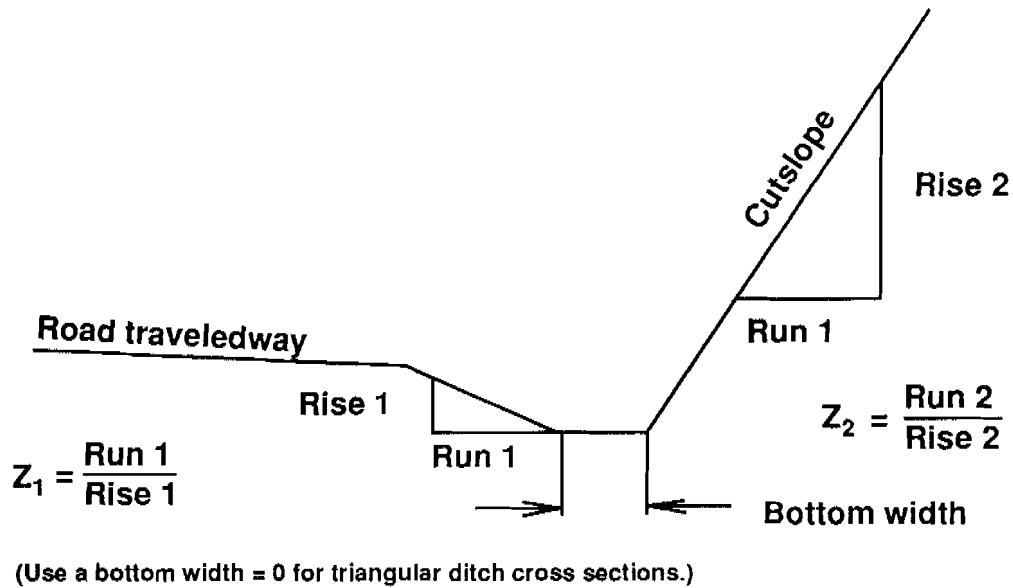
Cutslope

Rise 2

Road traveledway

Run 1

Rise 1

$Z_2 = \frac{\text{Run 2}}{\text{Rise 2}}$

Run 1

$Z_1 = \frac{\text{Run 1}}{\text{Rise 1}}$

Bottom width

(Use a bottom width = 0 for triangular ditch cross sections.)